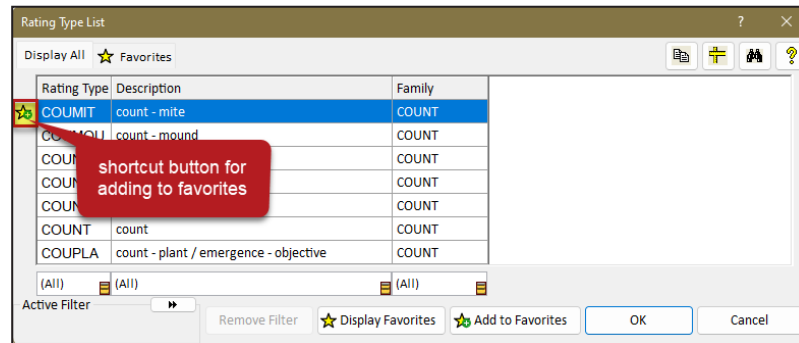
Rating Type List

? ✕

Display All | Favorites

| Rating Type | Description | Family |
|---|---|---|
| COUMIT | count - mite | COUNT |
| COUMOU | count - mound | COUNT |
| COUN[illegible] | | COUNT |
| COUN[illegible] | | COUNT |
| COUN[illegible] | | COUNT |
| COUNT | count | COUNT |
| COUPLA | count - plant / emergence - objective | COUNT |
| (All) | (All) | (All) |

shortcut button for adding to favorites

Active Filter

Remove Filter | Display Favorites | Add to Favorites | OK | Cancel